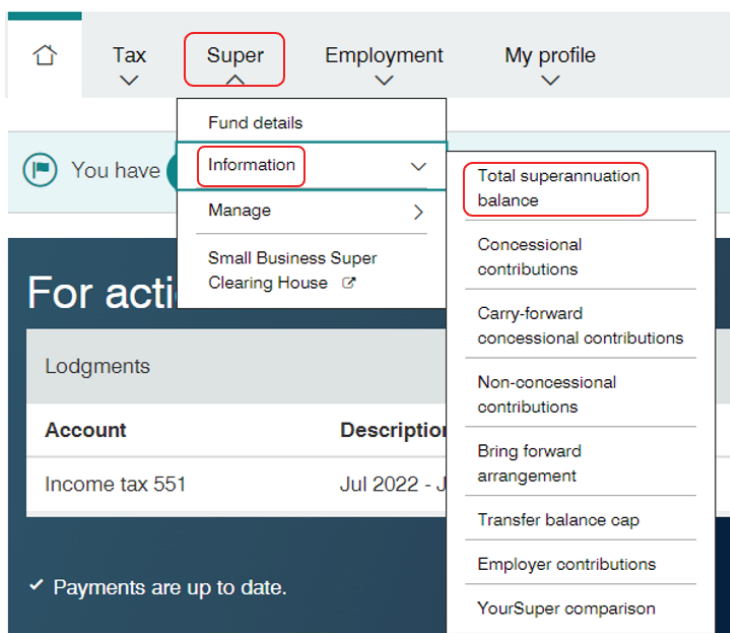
Tax
Super
Employment
My profile

Fund details
Information
Manage
Small Business Super Clearing House

Total superannuation balance
Concessional contributions
Carry-forward concessional contributions
Non-concessional contributions
Bring forward arrangement
Transfer balance cap
Employer contributions
YourSuper comparison

You have

For acti

Lodgments

| Account | Descriptio |
|---|---|
| Income tax 551 | Jul 2022 - J |

✓ Payments are up to date.